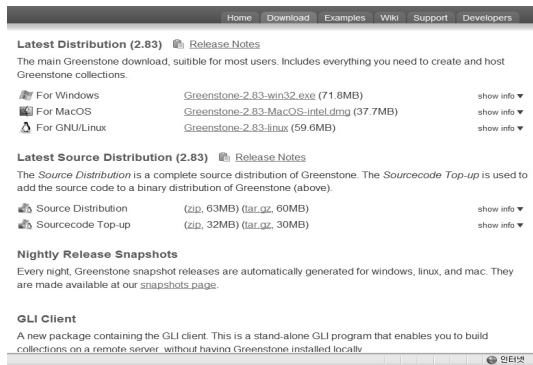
Home Download Examples Wiki Support Developers

Latest Distribution (2.83) Release Notes

The main Greenstone download, suitible for most users. Includes everything you need to create and host Greenstone collections.

| For Windows | Greenstone-2.83-win32.exe (71.8MB) | show info ▼ |
|---|---|---|
| For MacOS | Greenstone-2.83-MacOS-intel.dmg (37.7MB) | show info ▼ |
| For GNU/Linux | Greenstone-2.83-linux (59.6MB) | show info ▼ |

Latest Source Distribution (2.83) Release Notes

The Source Distribution is a complete source distribution of Greenstone. The Sourcecode Top-up is used to add the source code to a binary distribution of Greenstone (above).

| Source Distribution | (zip, 63MB) (tar.gz, 60MB) | show info ▼ |
|---|---|---|
| Sourcecode Top-up | (zip, 32MB) (tar.gz, 30MB) | show info ▼ |

Nightly Release Snapshots

Every night, Greenstone snapshot releases are automatically generated for windows, linux, and mac. They are made available at our snapshots page.

GLI Client

A new package containing the GLI client. This is a stand-alone GLI program that enables you to build collections on a remote server, without having Greenstone installed locally

인터넷